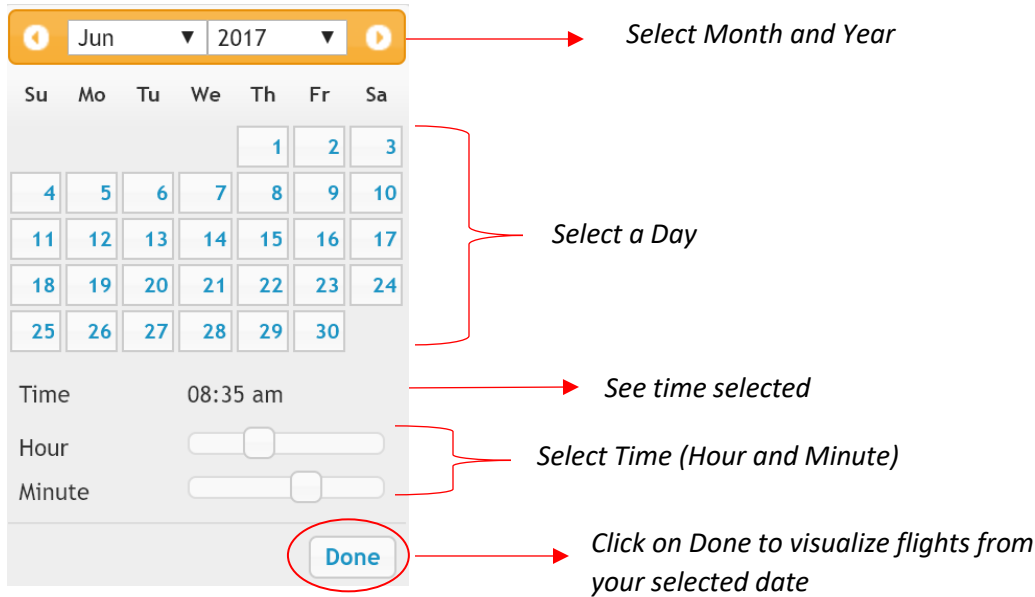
Jun ▼ 2017 ▼

Select Month and Year

| Su | Mo | Tu | We | Th | Fr | Sa |
|---|---|---|---|---|---|---|
| | | | | 1 | 2 | 3 |
| 4 | 5 | 6 | 7 | 8 | 9 | 10 |
| 11 | 12 | 13 | 14 | 15 | 16 | 17 |
| 18 | 19 | 20 | 21 | 22 | 23 | 24 |
| 25 | 26 | 27 | 28 | 29 | 30 | |

Select a Day

Time 08:35 am

See time selected

Hour

Minute

Select Time (Hour and Minute)

Done

Click on Done to visualize flights from your selected date